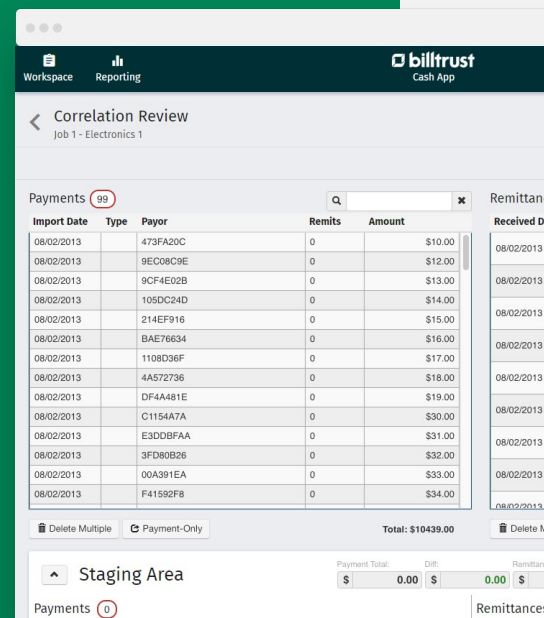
Workspace Reporting

billtrust
Cash App

Correlation Review
Job 1 - Electronics 1

Payments 99

| Import Date | Type | Payor | Remits | Amount |
|---|---|---|---|---|
| 08/02/2013 | | 473FA20C | 0 | \$10.00 |
| 08/02/2013 | | 9EC08C9E | 0 | \$12.00 |
| 08/02/2013 | | 9CF4E02B | 0 | \$13.00 |
| 08/02/2013 | | 105DC24D | 0 | \$14.00 |
| 08/02/2013 | | 214EF916 | 0 | \$15.00 |
| 08/02/2013 | | BAE76634 | 0 | \$16.00 |
| 08/02/2013 | | 1108D36F | 0 | \$17.00 |
| 08/02/2013 | | 4A572736 | 0 | \$18.00 |
| 08/02/2013 | | DF4A481E | 0 | \$19.00 |
| 08/02/2013 | | C1154A7A | 0 | \$30.00 |
| 08/02/2013 | | E3DDBFAA | 0 | \$31.00 |
| 08/02/2013 | | 3FD80B26 | 0 | \$32.00 |
| 08/02/2013 | | 00A391EA | 0 | \$33.00 |
| 08/02/2013 | | F41592F8 | 0 | \$34.00 |

Delete Multiple Payment-Only Total: \$10439.00

Remittan
Received D
08/02/2013
08/02/2013
08/02/2013
08/02/2013
08/02/2013
08/02/2013
08/02/2013
08/02/2013
08/02/2013

Delete M

Staging Area

Payment Total: \$ 0.00 Diff: \$ 0.00 Remittan \$

Payments 0

Remittances